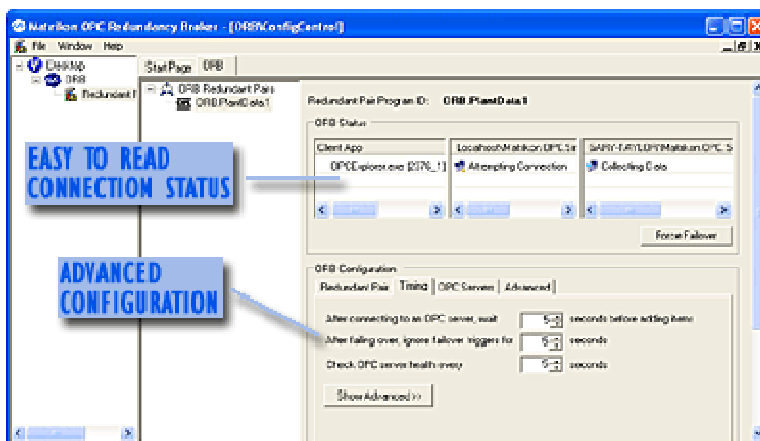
Matrikon OPC Redundancy Broker - [ORBConfigControl]

File Window Help

ORB
Redundant P

Start Page ORB

ORB Redundant Pairs
ORB.PlantData.1

Redundant Pair Program ID: ORB.PlantData.1

ORB Status

Client App
OPCExplorer.exe [2376_1]

Localhost\Matrikon.OPC.Si
Attempting Connection

GARY-TAYLOR\Matrikon.OPC.S
Collecting Data

Force Failover

EASY TO READ CONNECTION STATUS

ADVANCED CONFIGURATION

ORB Configuration

Redundant Pair Timing OPC Servers Advanced

After connecting to an OPC server, wait 5 seconds before adding items

After failing over, ignore failover triggers for 5 seconds

Check OPC server health every 5 seconds

Show Advanced >>